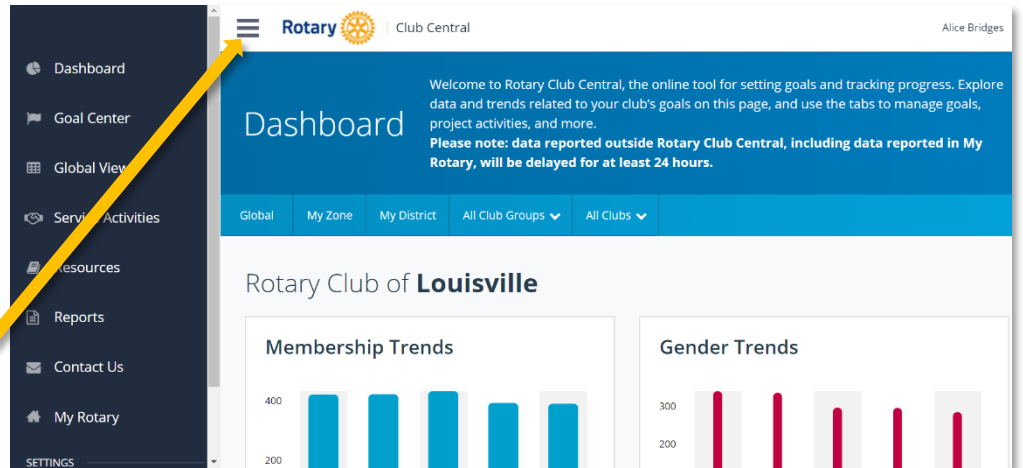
Dashboard
Goal Center
Global View
Service Activities
Resources
Reports
Contact Us
My Rotary
SETTINGS

Rotary | Club Central
Alice Bridges

Dashboard

Welcome to Rotary Club Central, the online tool for setting goals and tracking progress. Explore data and trends related to your club's goals on this page, and use the tabs to manage goals, project activities, and more.
Please note: data reported outside Rotary Club Central, including data reported in My Rotary, will be delayed for at least 24 hours.

Global | My Zone | My District | All Club Groups | All Clubs

Rotary Club of Louisville

Membership Trends
400
200

Gender Trends
300
200